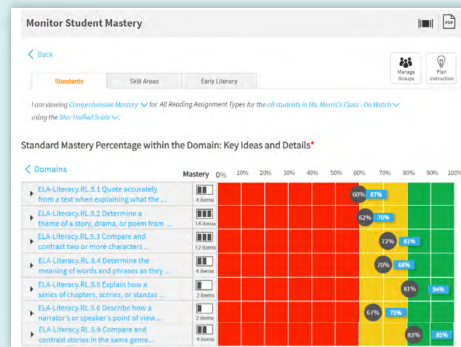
Monitor Student Mastery

PDF

< Back

Manage Groups

Plan Instruction

Standards

Skill Areas

Early Literacy

I am viewing Comprehensive Mastery for: All Reading Assignment Types for the all students in Ms. Morris's Class - Go Watch using the Star Unified Scale.

Standard Mastery Percentage within the Domain: Key Ideas and Details*

< Domains

Mastery 0% 10% 20% 30% 40% 50% 60% 70% 80% 90% 100%

| Standard | Mastery | Items | Values |
|---|---|---|---|
| ELA-Literacy.RL.5.1 Quote accurately from a text when explaining what the ... | | 4 items | 60% 67% |
| ELA-Literacy.RL.5.2 Determine a theme of a story, drama, or poem from ... | | 14 items | 62% 70% |
| ELA-Literacy.RL.5.3 Compare and contrast two or more characters ... | | 12 items | 72% 81% |
| ELA-Literacy.RL.5.4 Determine the meaning of words and phrases as they ... | | 4 items | 70% 68% |
| ELA-Literacy.RL.5.5 Explain how a series of chapters, scenes, or stanzas ... | | 2 items | 81% 94% |
| ELA-Literacy.RL.5.6 Describe how a narrator's or speaker's point of view ... | | 2 items | 67% 75% |
| ELA-Literacy.RL.5.9 Compare and contrast stories in the same genre ... | | 4 items | 83% 85% |